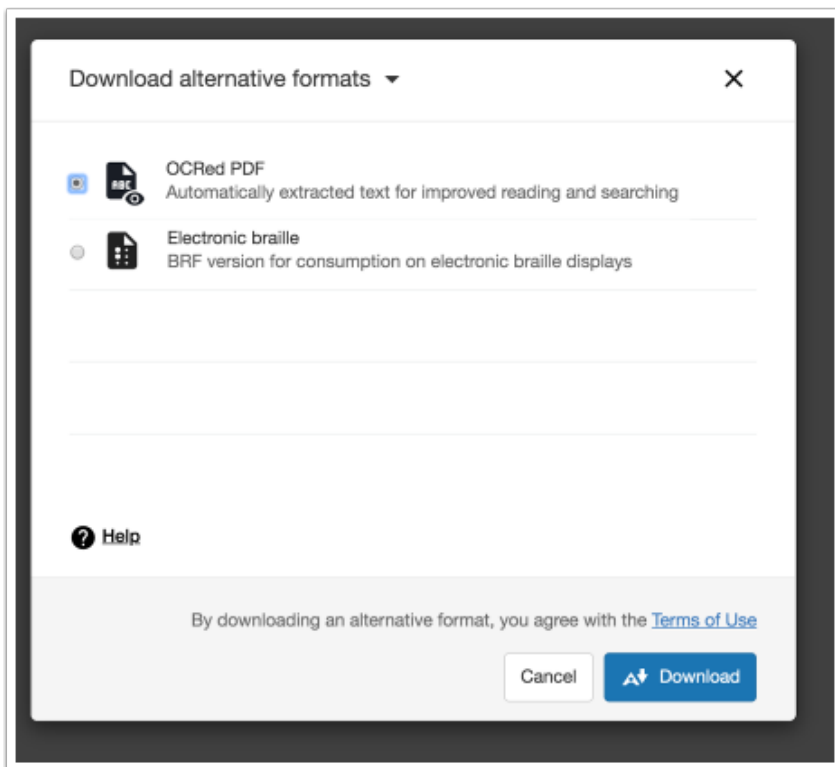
Download alternative formats

×

ABC

OCRed PDF
Automatically extracted text for improved reading and searching

Electronic braille
BRF version for consumption on electronic braille displays

Help

By downloading an alternative format, you agree with the Terms of Use

Cancel

Download